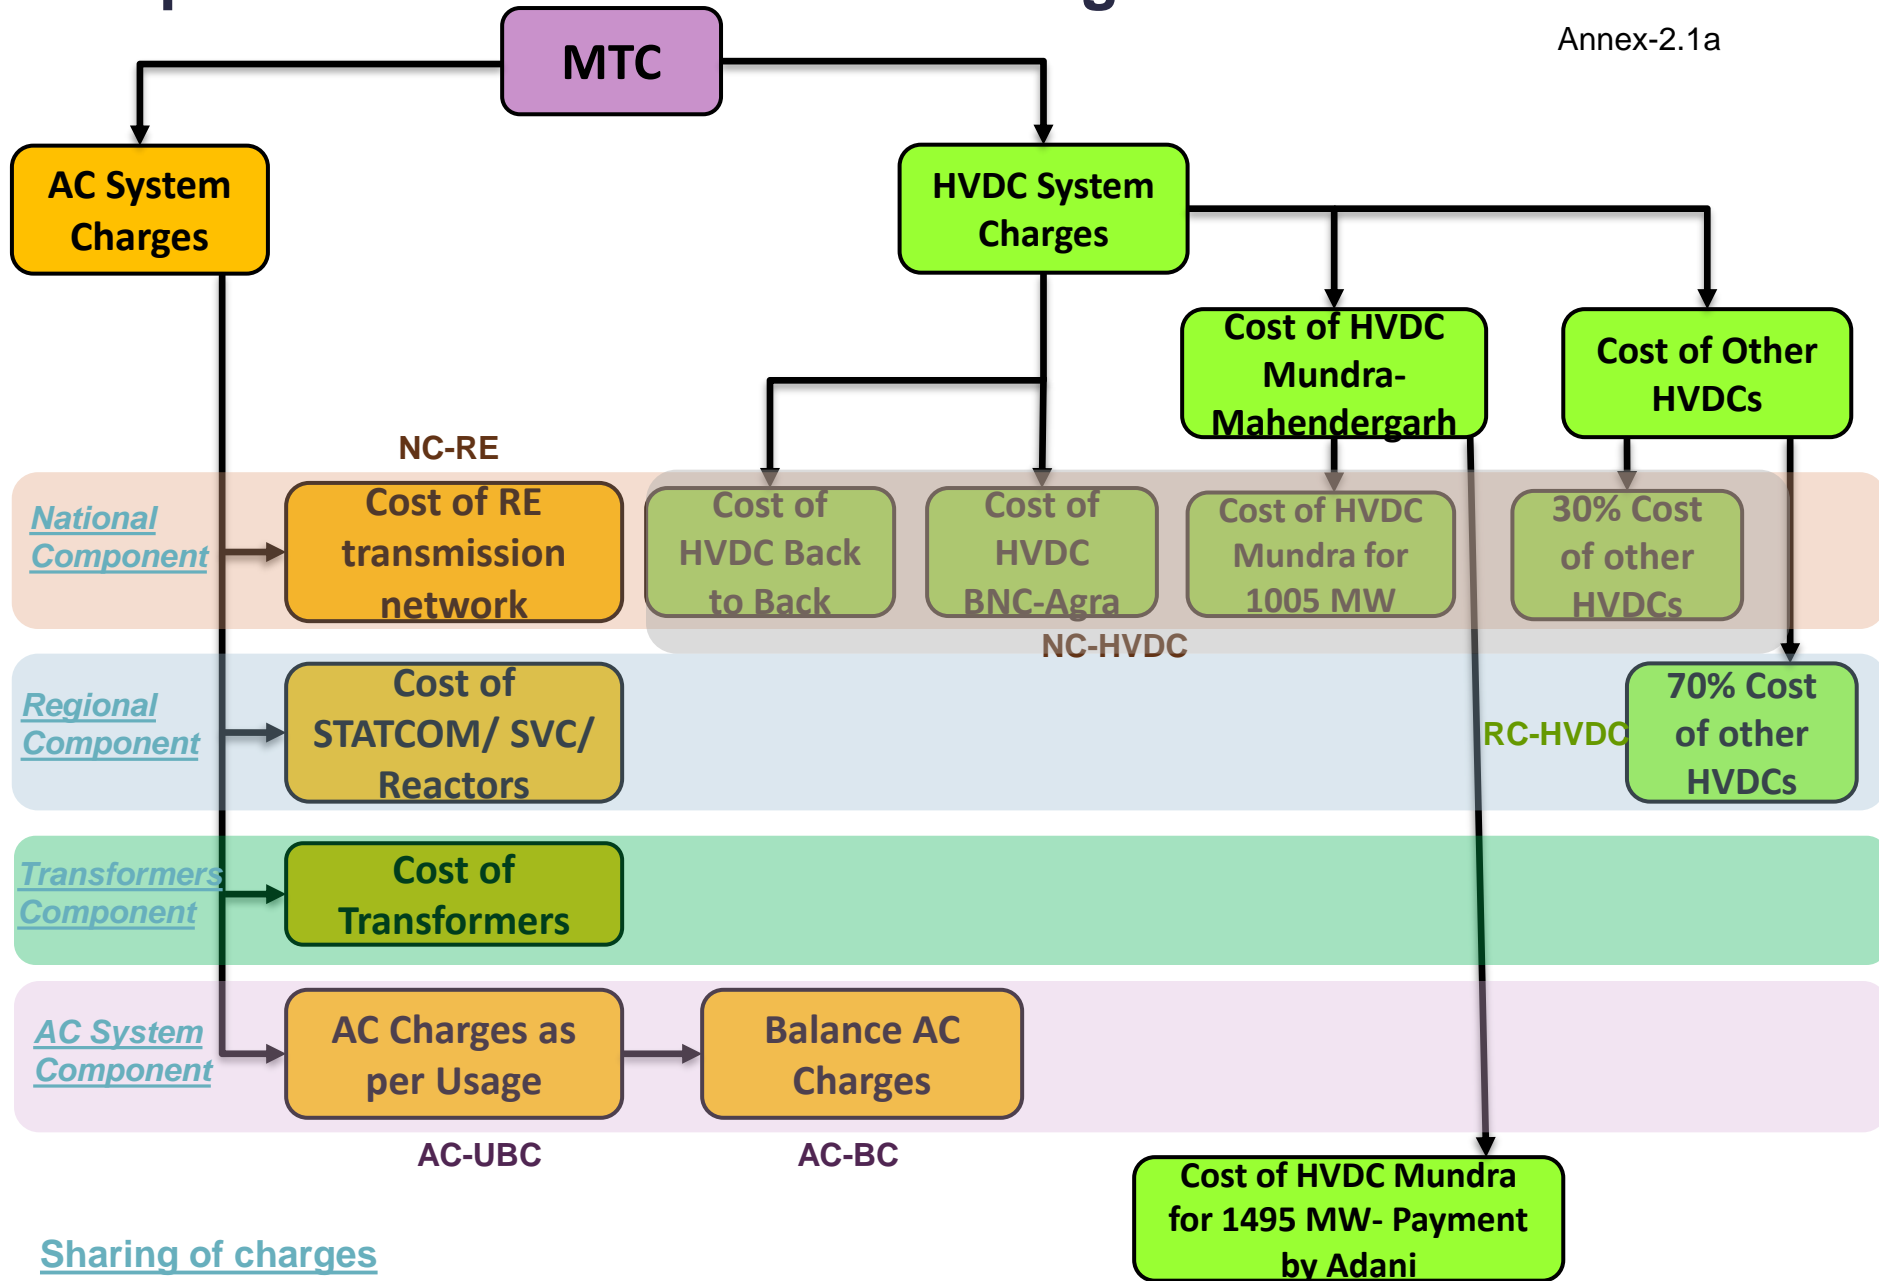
Annex-2.1a

MTC

AC System Charges

HVDC System Charges

Cost of HVDC Mundra-Mahendergarh

Cost of Other HVDCs

NC-RE

National Component

Cost of RE transmission network

Cost of HVDC Back to Back

Cost of HVDC BNC-Agra

Cost of HVDC Mundra for 1005 MW

30% Cost of other HVDCs

NC-HVDC

Regional Component

Cost of STATCOM/ SVC/ Reactors

RC-HVDC

70% Cost of other HVDCs

Transformers Component

Cost of Transformers

AC System Component

AC Charges as per Usage

Balance AC Charges

AC-UBC

AC-BC

Cost of HVDC Mundra for 1495 MW- Payment by Adani

Sharing of charges